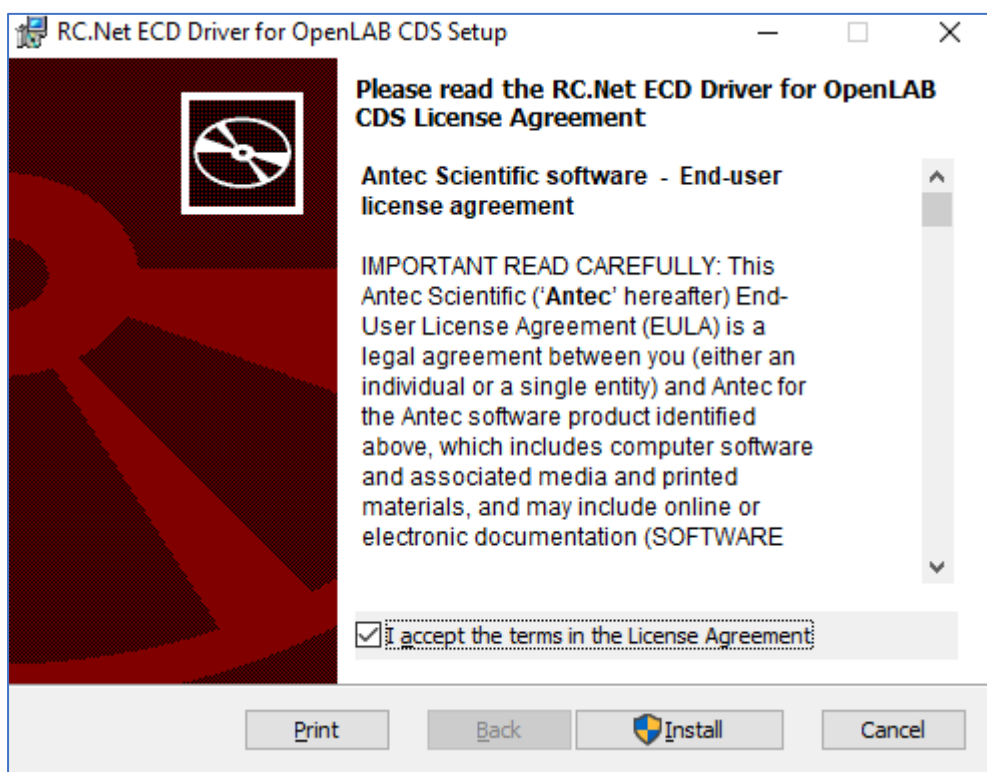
RC.Net ECD Driver for OpenLAB CDS Setup

Please read the RC.Net ECD Driver for OpenLAB CDS License Agreement

Antec Scientific software - End-user license agreement

IMPORTANT READ CAREFULLY: This Antec Scientific ('**Antec**' hereafter) End-User License Agreement (EULA) is a legal agreement between you (either an individual or a single entity) and Antec for the Antec software product identified above, which includes computer software and associated media and printed materials, and may include online or electronic documentation (SOFTWARE

I accept the terms in the License Agreement

Print Back Install Cancel